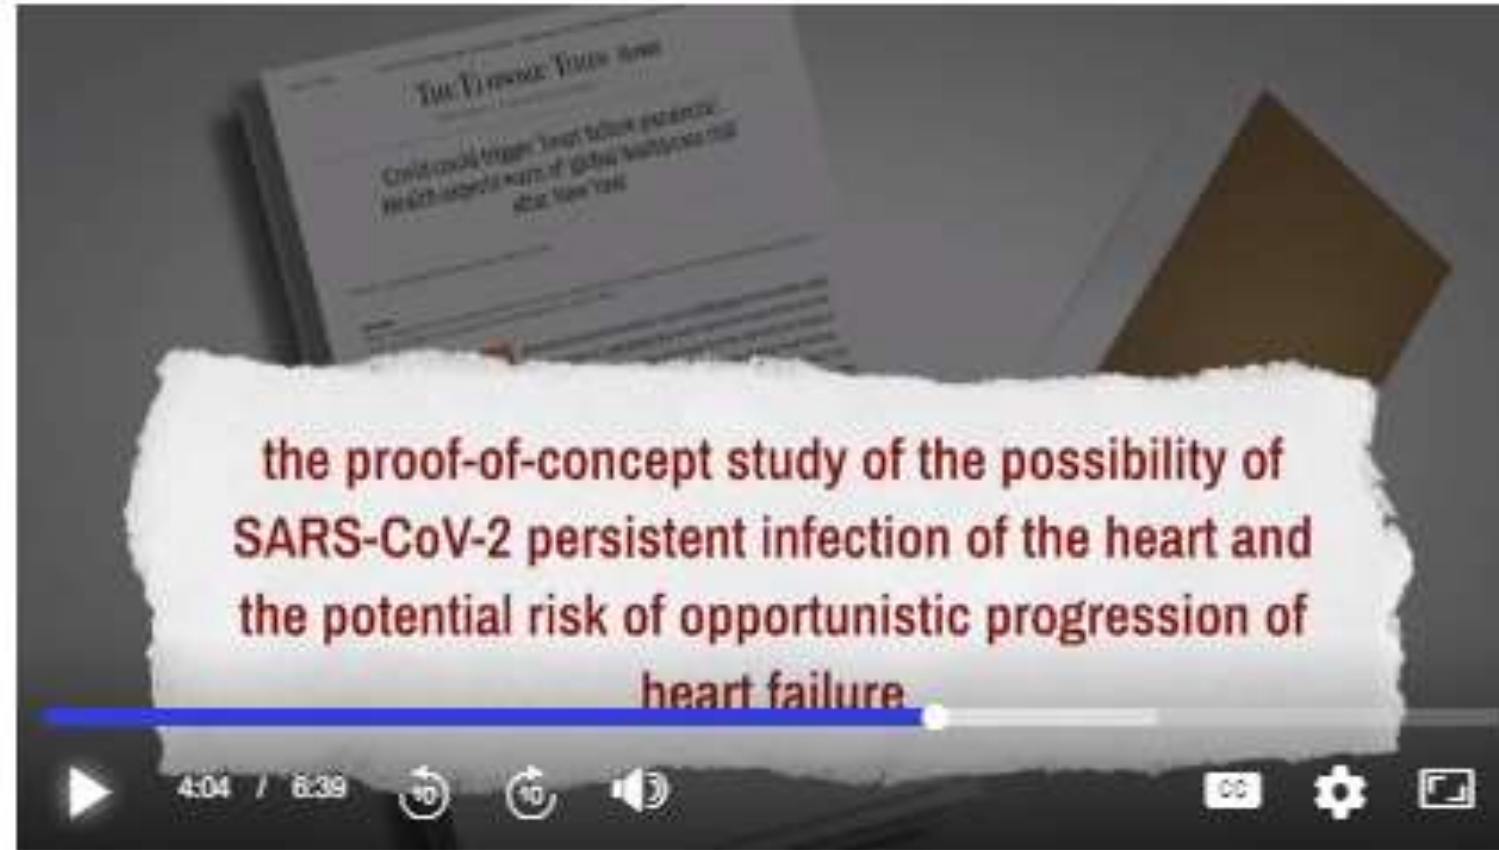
The Epoch Times

Covid could trigger 'tough failure pandemic' health experts warn of 'global healthcare risk' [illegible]

the proof-of-concept study of the possibility of SARS-CoV-2 persistent infection of the heart and the potential risk of opportunistic progression of heart failure

4:04 / 6:39

10

10

CC